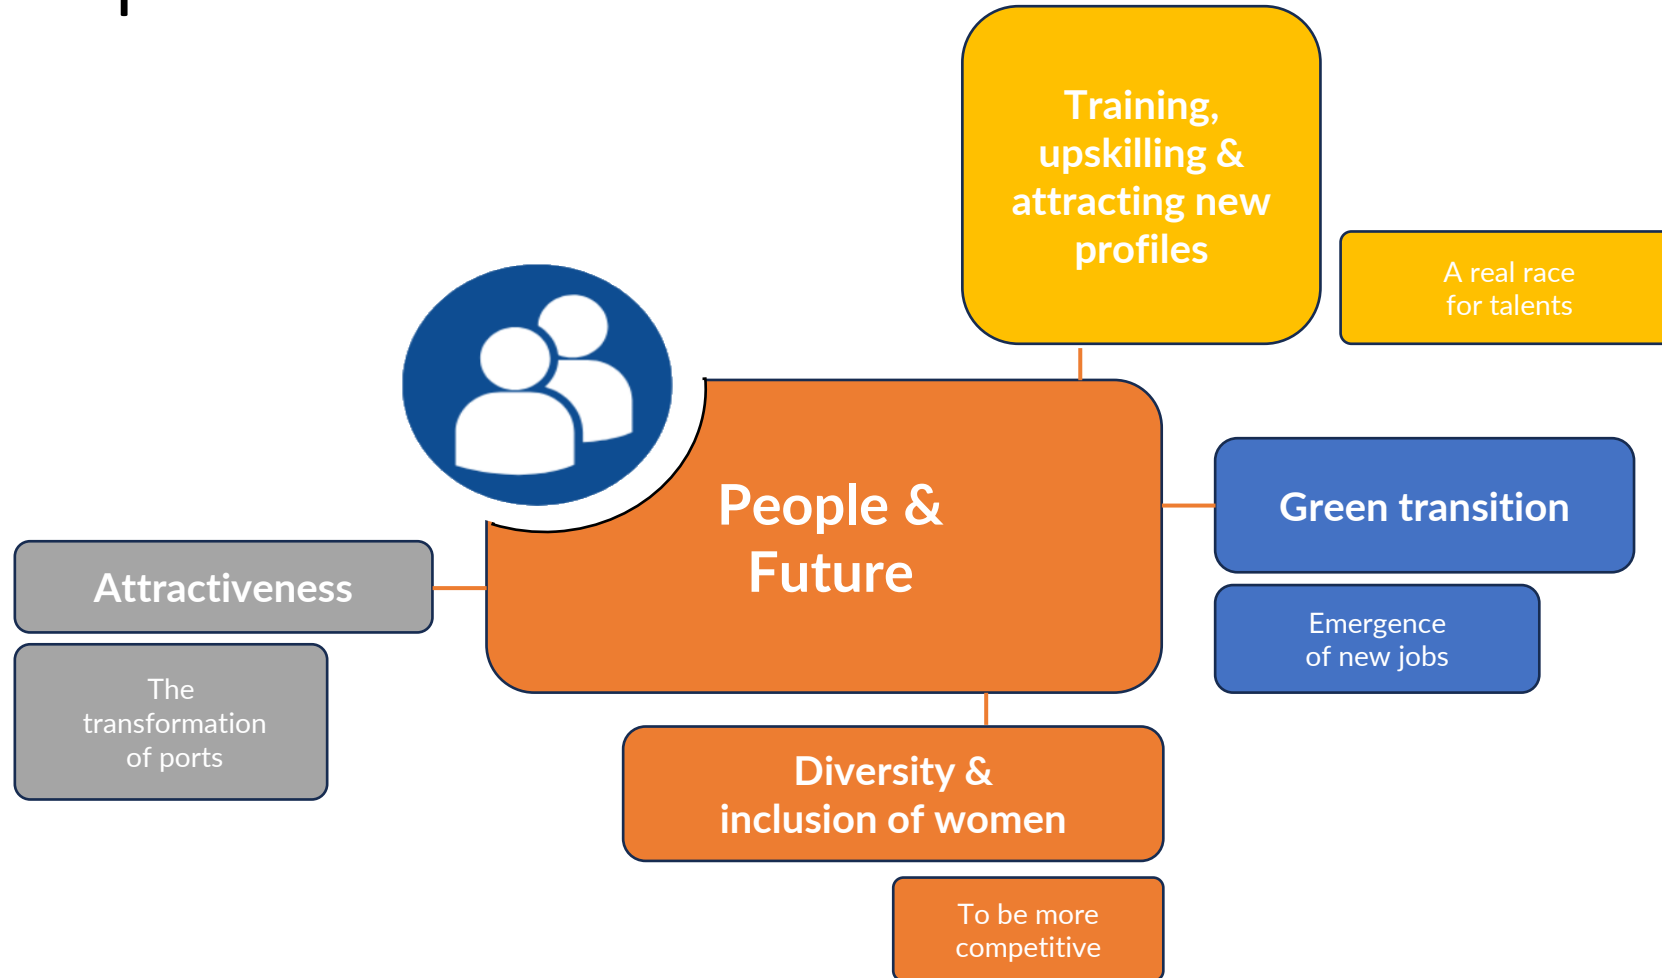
Training, upskilling & attracting new profiles

A real race for talents

People & Future

Green transition

Emergence of new jobs

Attractiveness

The transformation of ports

Diversity & inclusion of women

To be more competitive